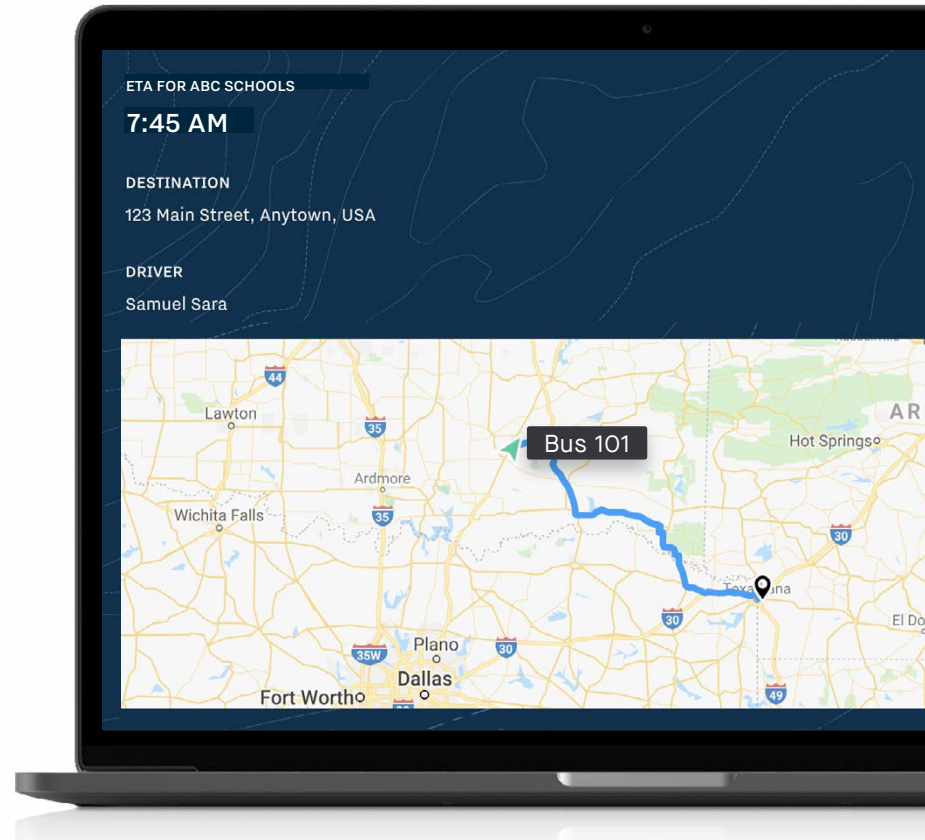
ETA FOR ABC SCHOOLS

7:45 AM

DESTINATION

123 Main Street, Anytown, USA

DRIVER

Samuel Sara

44
Lawton
35
Ardmore
Wichita Falls
35
Bus 101
AR
Hot Springs
30
Texarkana
30
El Do
Plano
35W
30
Dallas
Fort Worth
49